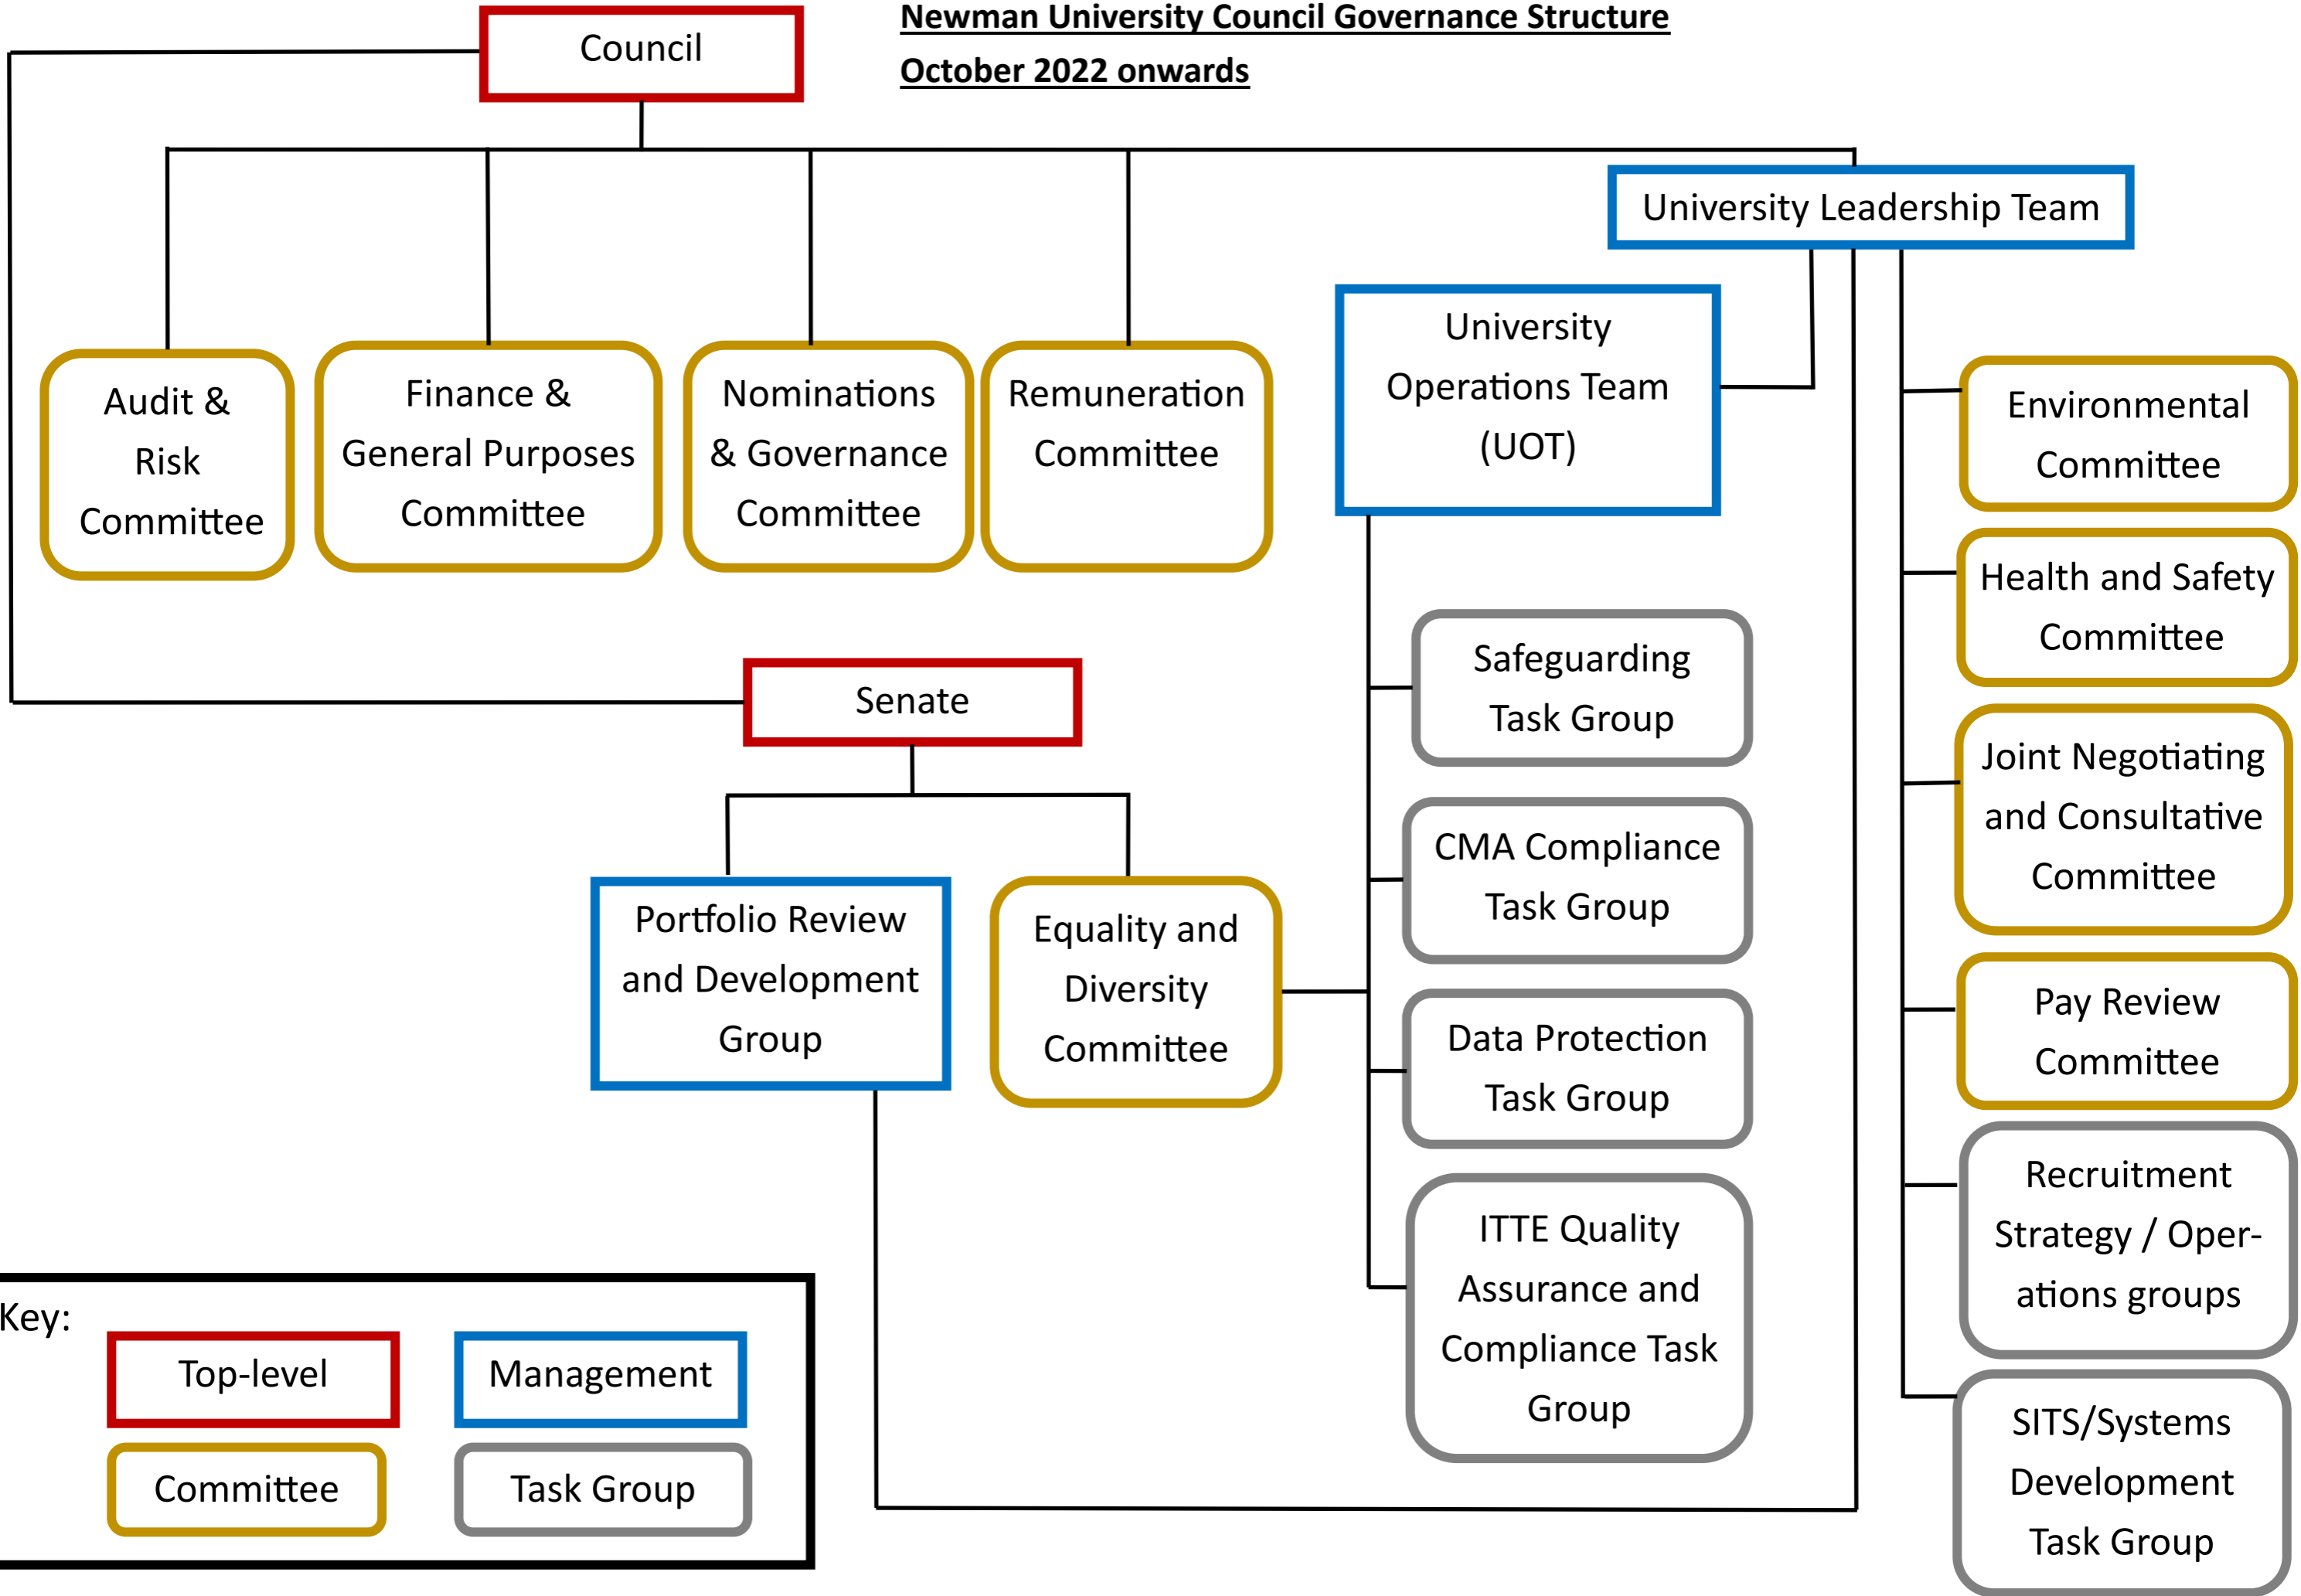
Newman University Council Governance Structure
October 2022 onwards

Council

University Leadership Team

Audit & Risk Committee

Finance & General Purposes Committee

Nominations & Governance Committee

Remuneration Committee

University Operations Team (UOT)

Environmental Committee

Health and Safety Committee

Safeguarding Task Group

Senate

Joint Negotiating and Consultative Committee

CMA Compliance Task Group

Portfolio Review and Development Group

Equality and Diversity Committee

Data Protection Task Group

Pay Review Committee

Recruitment Strategy / Operations groups

ITTE Quality Assurance and Compliance Task Group

SITS/Systems Development Task Group

Key:

Top-level

Management

Committee

Task Group